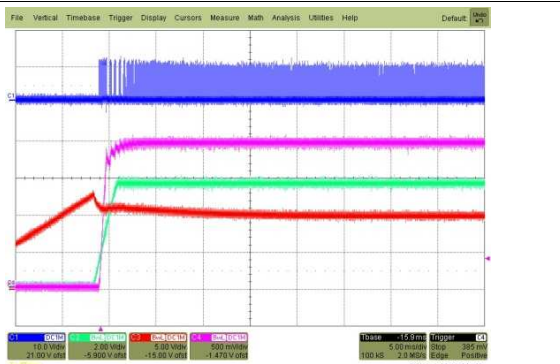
File Vertical Timebase Trigger Display Cursors Measure Math Analysis Utilities Help Default

C1

C4

C1 DC1M 10.0 V/div 21.00 V ofst

C2 BwL DC1M 2.00 V/div -5.900 V ofst

C3 BwL DC1M 5.00 V/div -15.00 V ofst

C4 BwL DC1M 500 mV/div -1.470 V ofst

Tbase -15.9 ms 5.00 ms/div 100 kS 2.0 MS/s

Trigger C4 Stop 395 mV Edge Positive